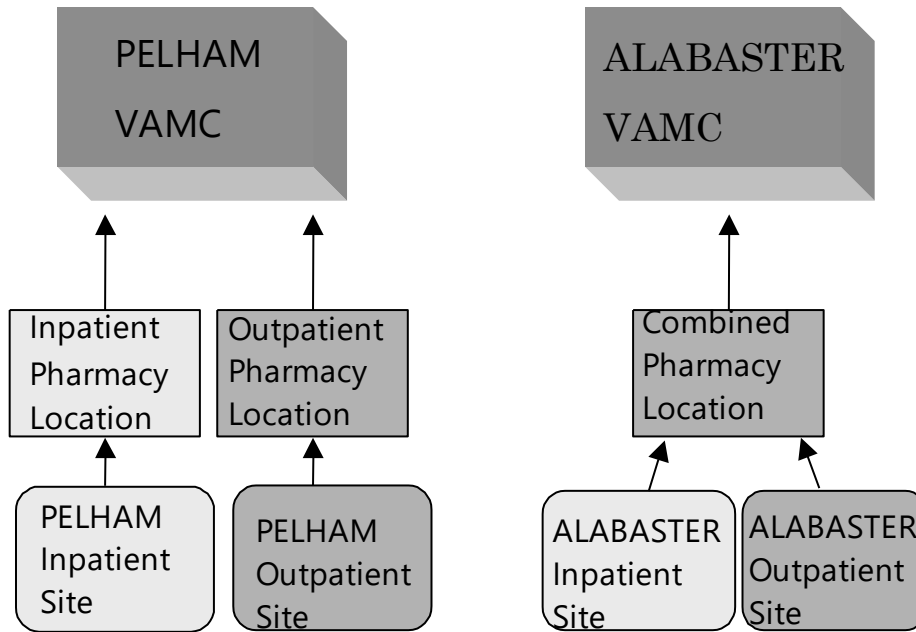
PELHAM VAMC

ALABASTER VAMC

Inpatient Pharmacy Location

Outpatient Pharmacy Location

Combined Pharmacy Location

PELHAM Inpatient Site

PELHAM Outpatient Site

ALABASTER Inpatient Site

ALABASTER Outpatient Site